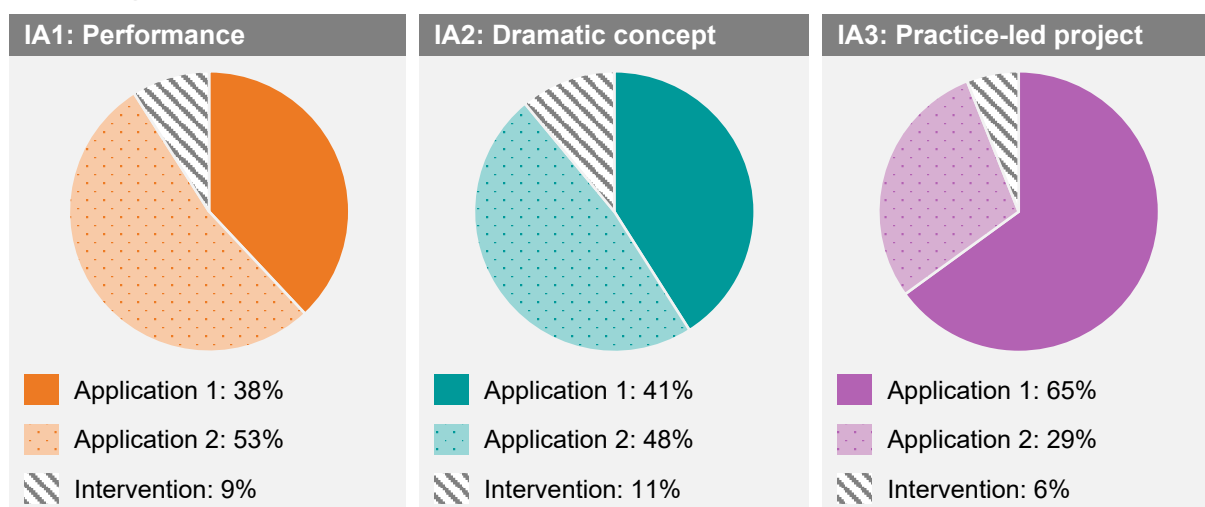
IA1: Performance

Application 1: 38%
Application 2: 53%
Intervention: 9%

IA2: Dramatic concept

Application 1: 41%
Application 2: 48%
Intervention: 11%

IA3: Practice-led project

Application 1: 65%
Application 2: 29%
Intervention: 6%